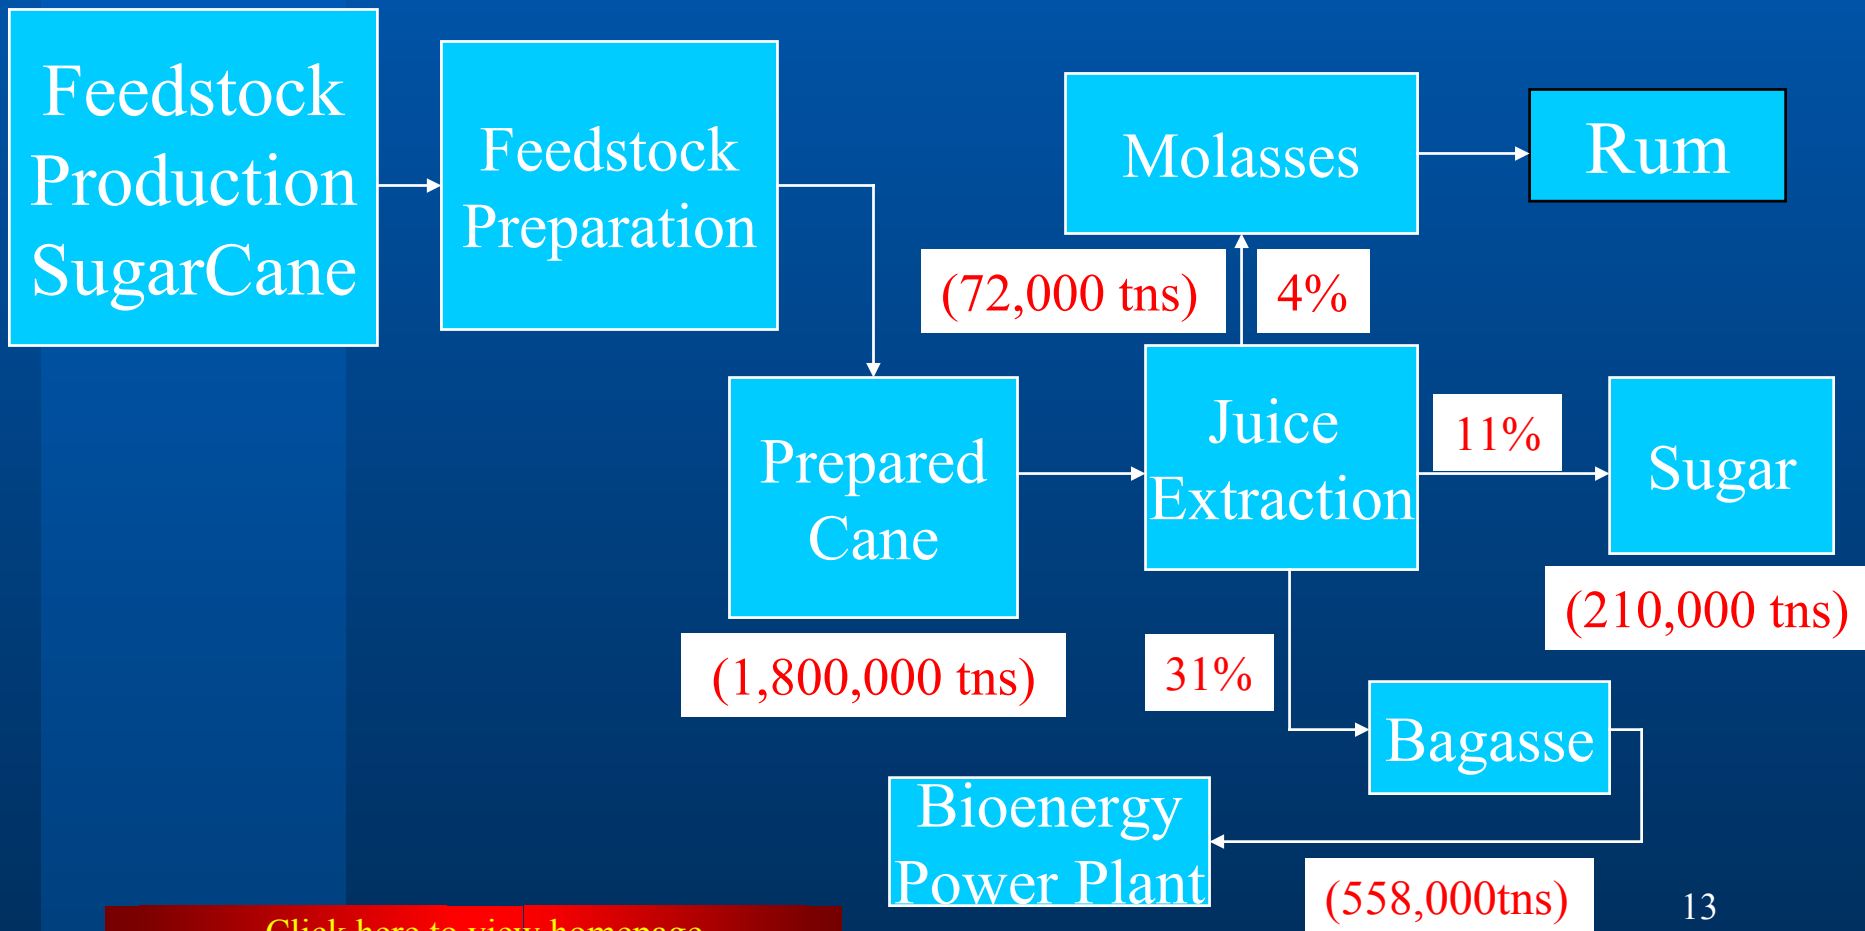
Feedstock Production SugarCane

Feedstock Preparation

Molasses

Rum

(72,000 tns)

4%

Prepared Cane

Juice Extraction

11%

Sugar

(210,000 tns)

(1,800,000 tns)

31%

Bagasse

Bioenergy Power Plant

(558,000tns)

13

Click here to view homepage